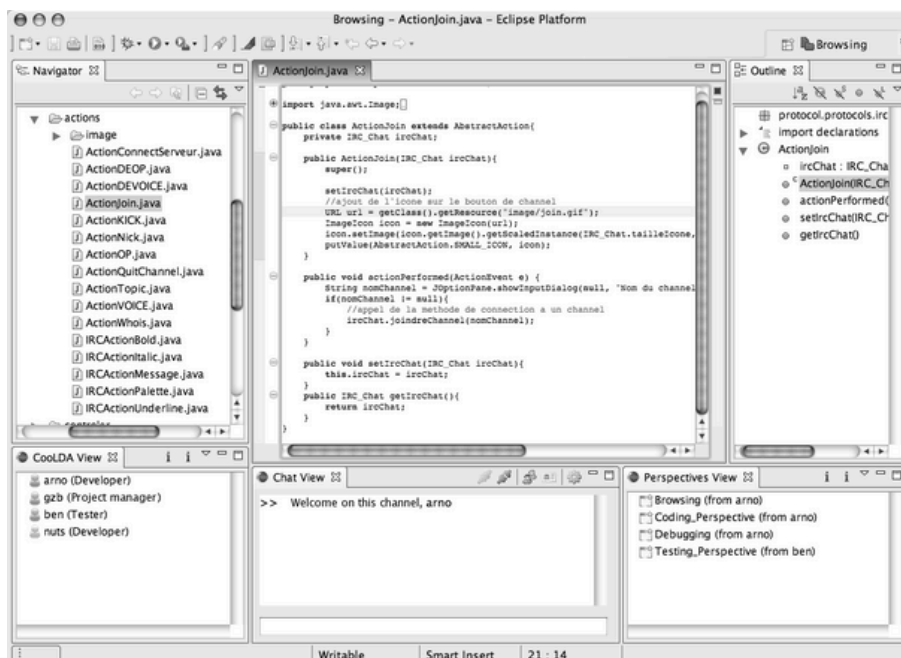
Browsing – ActionJoin.java – Eclipse Platform

Browsing

Navigator

actions
image
ActionConnectServeur.java
ActionDEOP.java
ActionDEVOICE.java
ActionJoin.java
ActionKICK.java
ActionNick.java
ActionOP.java
ActionQuitChannel.java
ActionTopic.java
ActionVOICE.java
ActionWhois.java
IRCActionBold.java
IRCActionItalic.java
IRCActionMessage.java
IRCActionPalette.java
IRCActionUnderline.java

ActionJoin.java

import java.awt.Image;

public class ActionJoin extends AbstractAction{
private IRC_Chat ircChat;

public ActionJoin(IRC_Chat ircChat){
super();

setIrcChat(ircChat);
//ajout de l'icone sur le bouton de channel
URL url = getClass().getResource("image/join.gif");
ImageIcon icon = new ImageIcon(url);
icon.setImage(icon.getImage().getScaledInstance(IRC_Chat.tailleIcone,
putValue(AbstractAction.SMALL_ICON, icon);
}

public void actionPerformed(ActionEvent e) {
String nomChannel = JOptionPane.showInputDialog(null, "Nom du channel
if(nomChannel != null){
//appel de la methode de connection a un channel
ircChat.joindreChannel(nomChannel);
}
}

public void setIrcChat(IRC_Chat ircChat){
this.ircChat = ircChat;
}
public IRC_Chat getIrcChat(){
return ircChat;
}
}

Outline

protocol.protocols.irc
import declarations
ActionJoin
ircChat : IRC_Cha
ActionJoin(IRC_Ch
actionPerformed(
setIrcChat(IRC_Ch
getIrcChat()

CooLDA View

arno (Developer)
gzb (Project manager)
ben (Tester)
nuts (Developer)

Chat View

>> Welcome on this channel, arno

Perspectives View

Browsing (from arno)
Coding_Perspective (from arno)
Debugging (from arno)
Testing_Perspective (from ben)

Writable | Smart Insert | 21 : 14